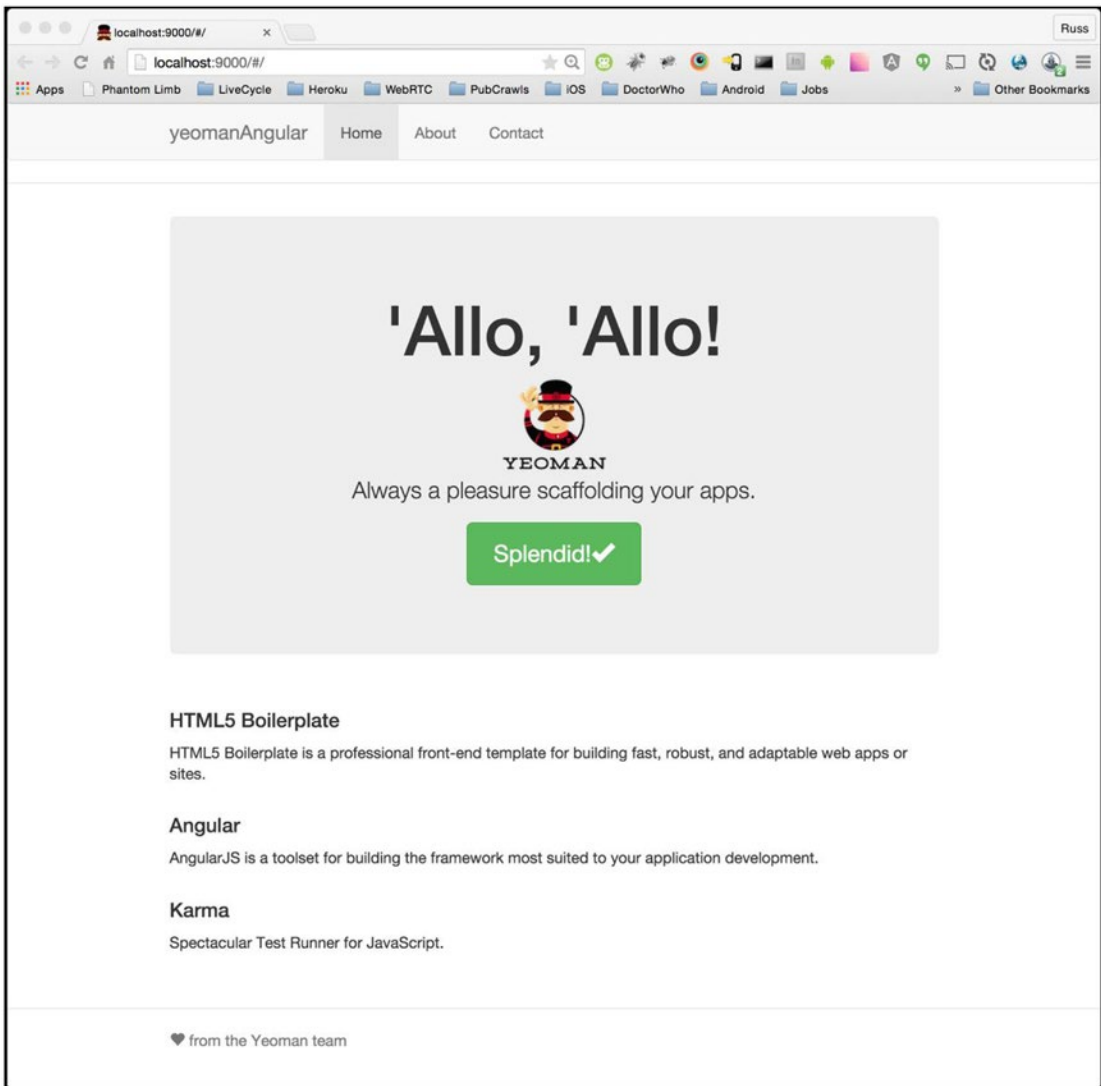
localhost:9000/#/ ×

Russ

localhost:9000/#/

Apps Phantom Limb LiveCycle Heroku WebRTC PubCrawls iOS DoctorWho Android Jobs » Other Bookmarks

yeomanAngular Home About Contact

'Allo, 'Allo!

YEOMAN

Always a pleasure scaffolding your apps.

Splendid!✔

HTML5 Boilerplate

HTML5 Boilerplate is a professional front-end template for building fast, robust, and adaptable web apps or sites.

Angular

AngularJS is a toolset for building the framework most suited to your application development.

Karma

Spectacular Test Runner for JavaScript.

♥ from the Yeoman team